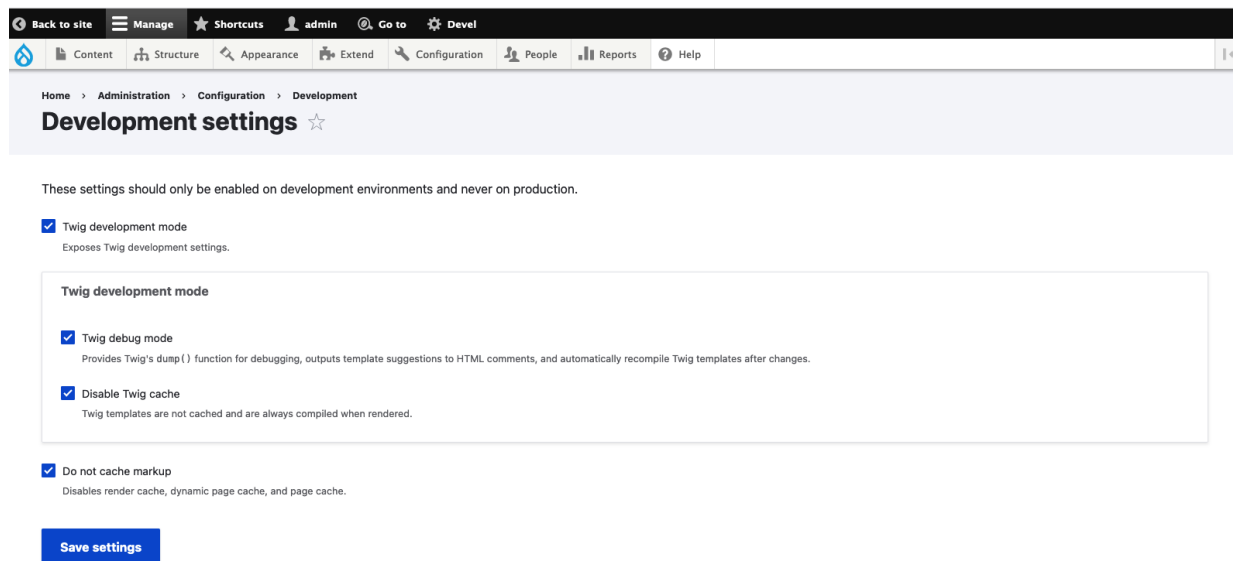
Back to site Manage Shortcuts admin Go to Devel

Content Structure Appearance Extend Configuration People Reports Help

Home › Administration › Configuration › Development

Development settings ☆

These settings should only be enabled on development environments and never on production.

Twig development mode
Exposes Twig development settings.

Twig development mode

Twig debug mode
Provides Twig's dump() function for debugging, outputs template suggestions to HTML comments, and automatically recompile Twig templates after changes.

Disable Twig cache
Twig templates are not cached and are always compiled when rendered.

Do not cache markup
Disables render cache, dynamic page cache, and page cache.

Save settings